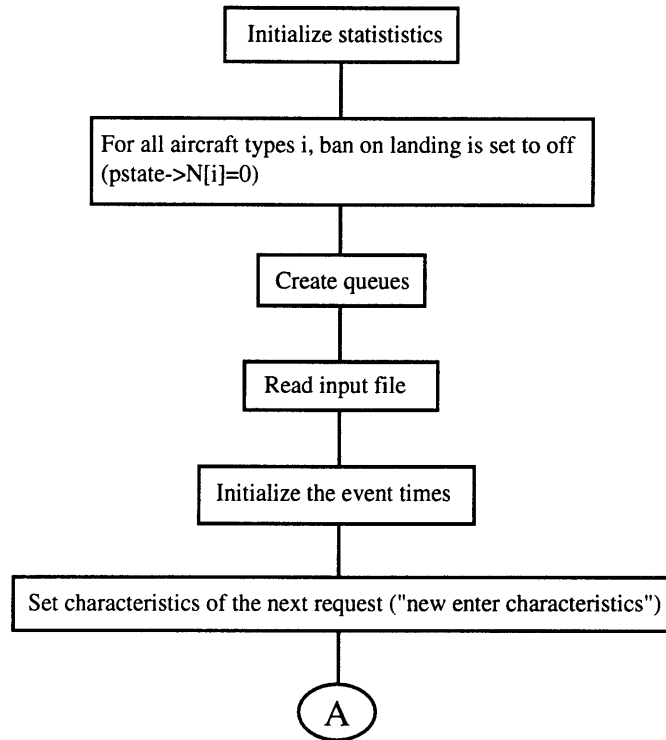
Initialize statistics

For all aircraft types i, ban on landing is set to off (pstate->N[i]=0)

Create queues

Read input file

Initialize the event times

Set characteristics of the next request ("new enter characteristics")

A